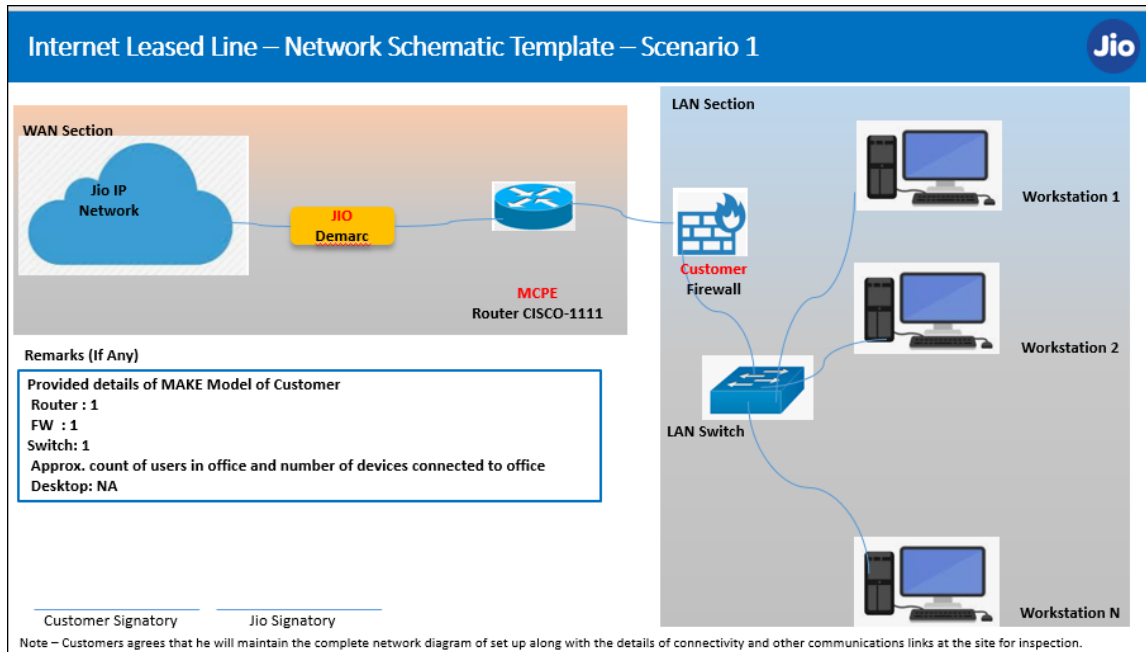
Internet Leased Line – Network Schematic Template – Scenario 1

Jio

WAN Section

Jio IP Network

JIO Demarc

MCPE
Router CISCO-1111

LAN Section

Customer Firewall

LAN Switch

Workstation 1

Workstation 2

Workstation N

Remarks (If Any)

Provided details of MAKE Model of Customer
Router : 1
FW : 1
Switch: 1
Approx. count of users in office and number of devices connected to office
Desktop: NA

Customer Signatory

Jio Signatory

Note – Customers agrees that he will maintain the complete network diagram of set up along with the details of connectivity and other communications links at the site for inspection.